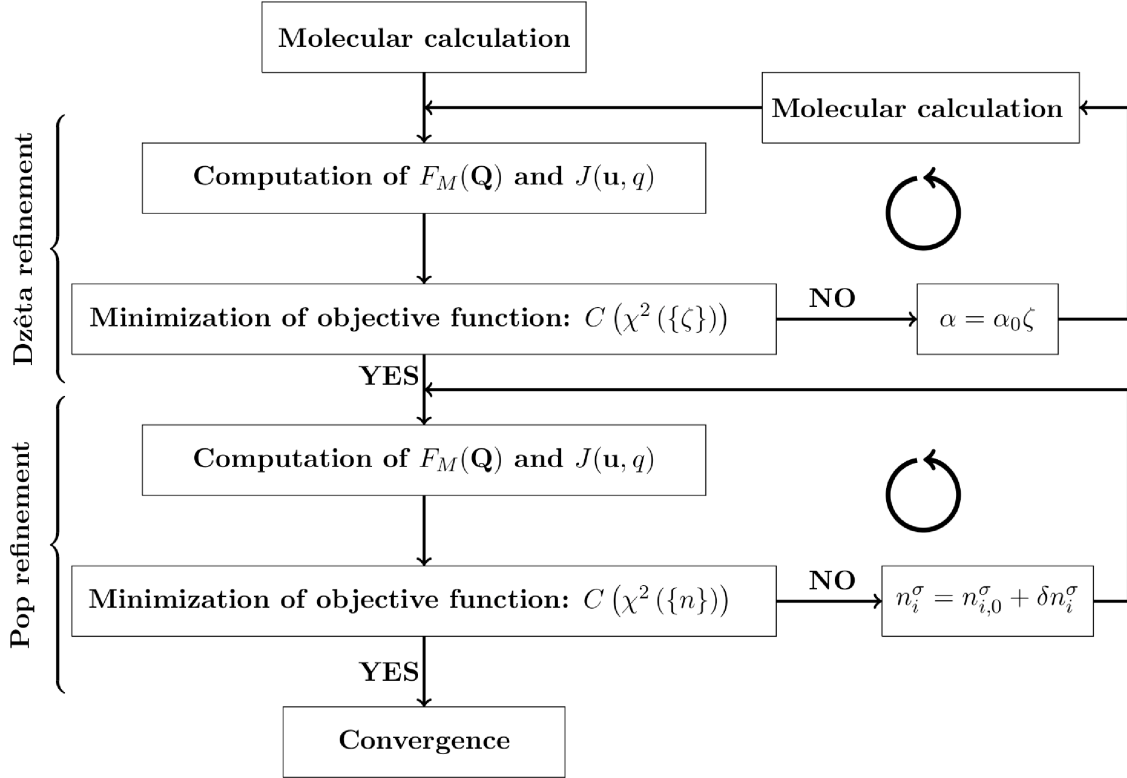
Molecular calculation

Molecular calculation

Dzêta refinement

Computation of $F_M(\mathbf{Q})$ and $J(\mathbf{u}, q)$

Minimization of objective function: $C\left(\chi^2\left(\{\zeta\}\right)\right)$

NO

$\alpha = \alpha_0 \zeta$

YES

Pop refinement

Computation of $F_M(\mathbf{Q})$ and $J(\mathbf{u}, q)$

Minimization of objective function: $C\left(\chi^2\left(\{n\}\right)\right)$

NO

$n_i^\sigma = n_{i,0}^\sigma + \delta n_i^\sigma$

YES

Convergence